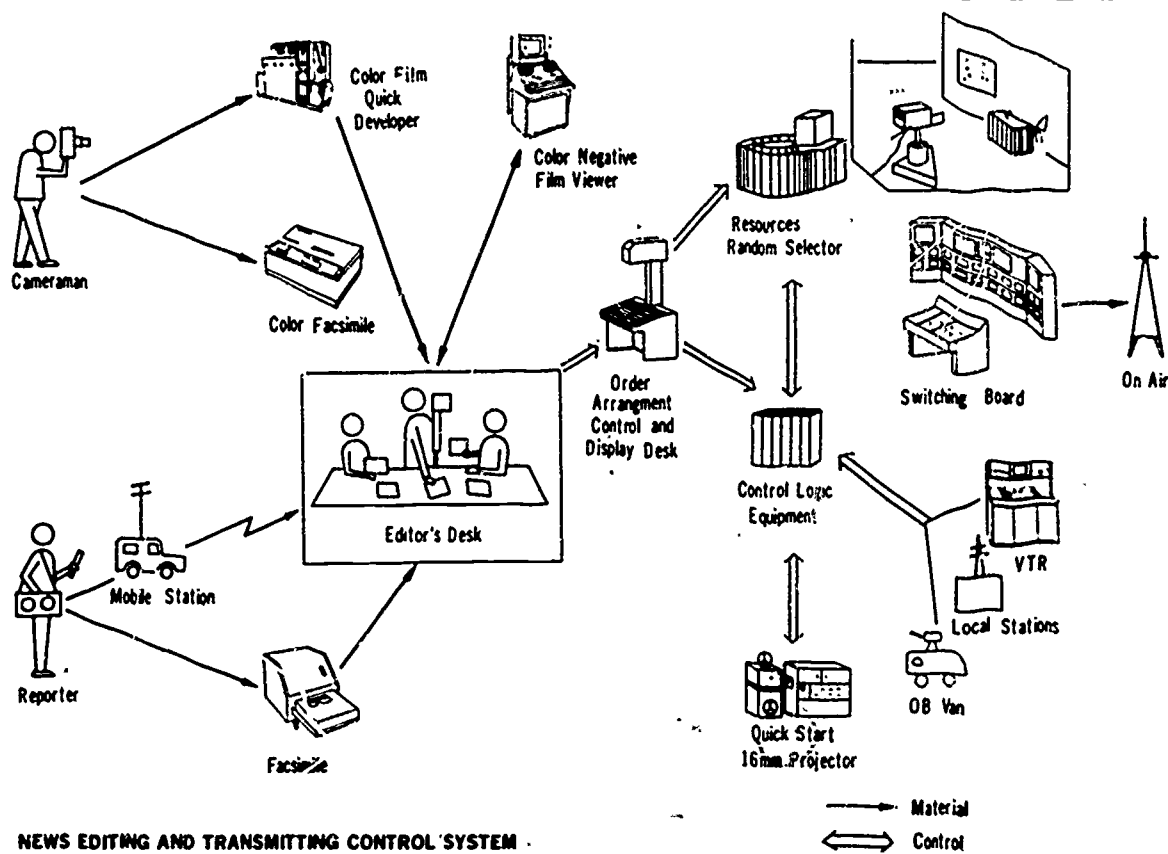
Color Film Quick Developer

Color Negative Film Viewer

Cameraman

Color Facsimile

Resources Random Selector

Switching Board

On Air

Order Arrangement Control and Display Desk

Editor's Desk

Control Logic Equipment

VTR

Local Stations

Reporter

Mobile Station

Facsimile

Quick Start 16mm Projector

OB Van

NEWS EDITING AND TRANSMITTING CONTROL SYSTEM

Material

Control